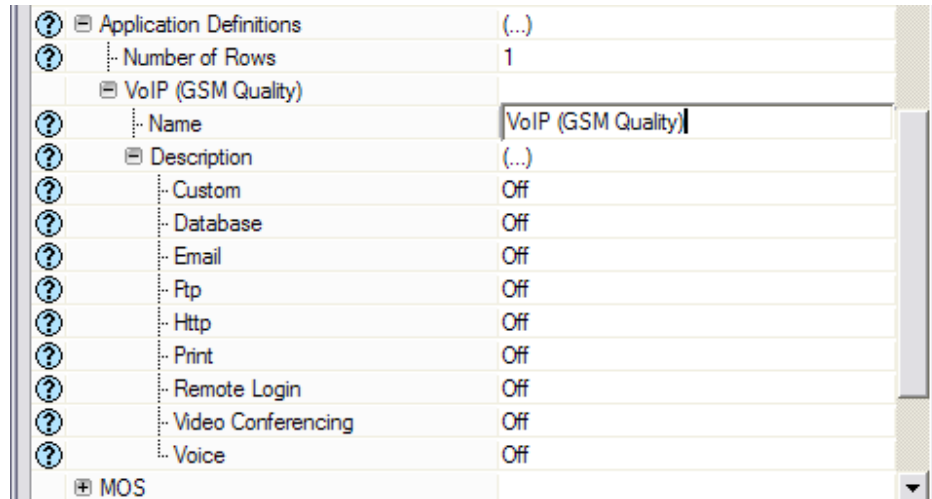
| | |
|---|---|
| Application Definitions | (...) |
| Number of Rows | 1 |
| VoIP (GSM Quality) | |
| Name | VoIP (GSM Quality) |
| Description | (...) |
| Custom | Off |
| Database | Off |
| Email | Off |
| Ftp | Off |
| Http | Off |
| Print | Off |
| Remote Login | Off |
| Video Conferencing | Off |
| Voice | Off |
| MOS | |